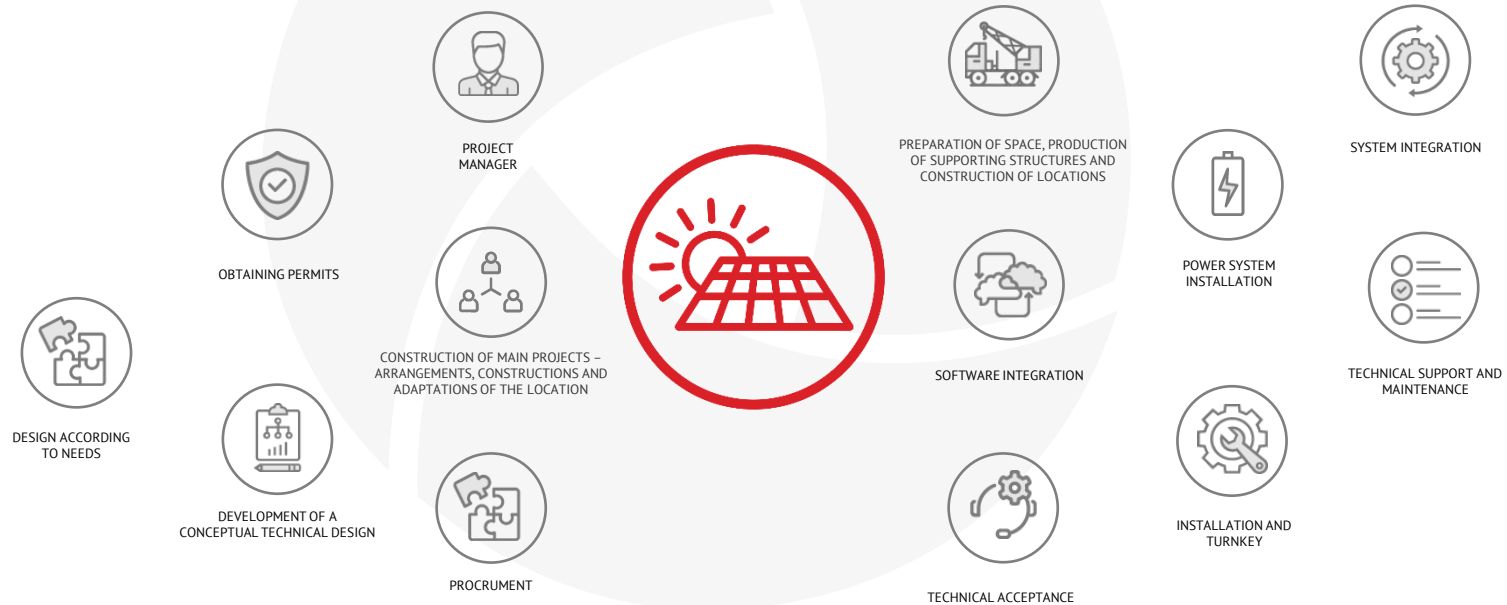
DESIGN ACCORDING TO NEEDS

OBTAINING PERMITS

DEVELOPMENT OF A CONCEPTUAL TECHNICAL DESIGN

PROJECT MANAGER

CONSTRUCTION OF MAIN PROJECTS – ARRANGEMENTS, CONSTRUCTIONS AND ADAPTATIONS OF THE LOCATION

PROCRUMENT

PREPARATION OF SPACE, PRODUCTION OF SUPPORTING STRUCTURES AND CONSTRUCTION OF LOCATIONS

SOFTWARE INTEGRATION

TECHNICAL ACCEPTANCE

POWER SYSTEM INSTALLATION

INSTALLATION AND TURNKEY

SYSTEM INTEGRATION

TECHNICAL SUPPORT AND MAINTENANCE